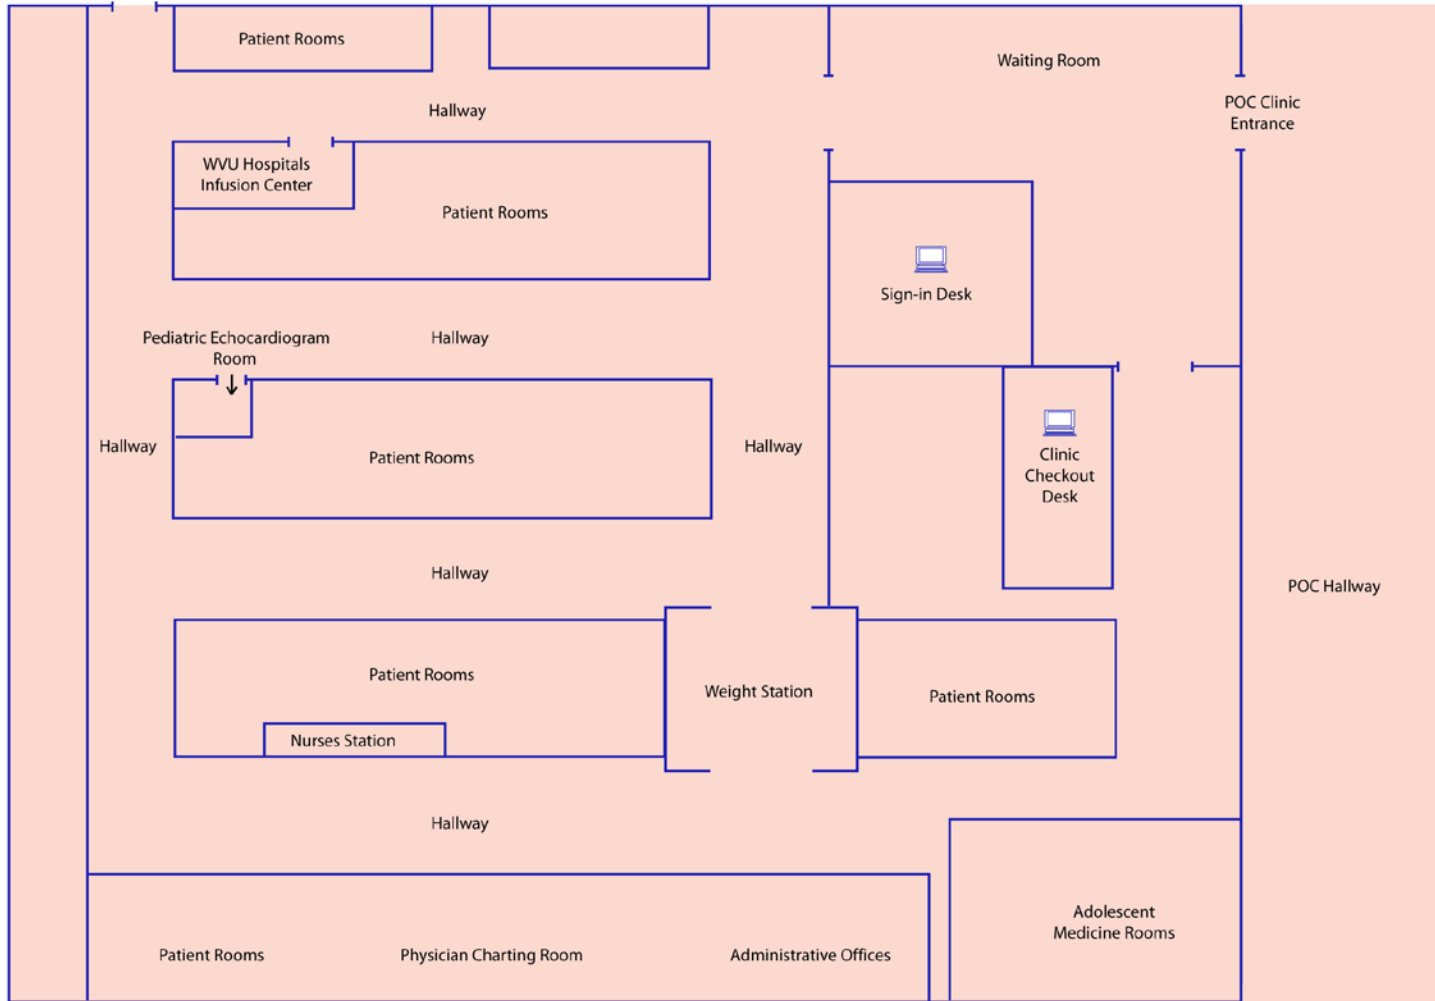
Patient Rooms

Waiting Room

Hallway

POC Clinic Entrance

WVU Hospitals Infusion Center

Patient Rooms

Sign-in Desk

Pediatric Echocardiogram Room

Hallway

Hallway

Patient Rooms

Hallway

Clinic Checkout Desk

Hallway

POC Hallway

Patient Rooms

Weight Station

Patient Rooms

Nurses Station

Hallway

Adolescent Medicine Rooms

Patient Rooms

Physician Charting Room

Administrative Offices